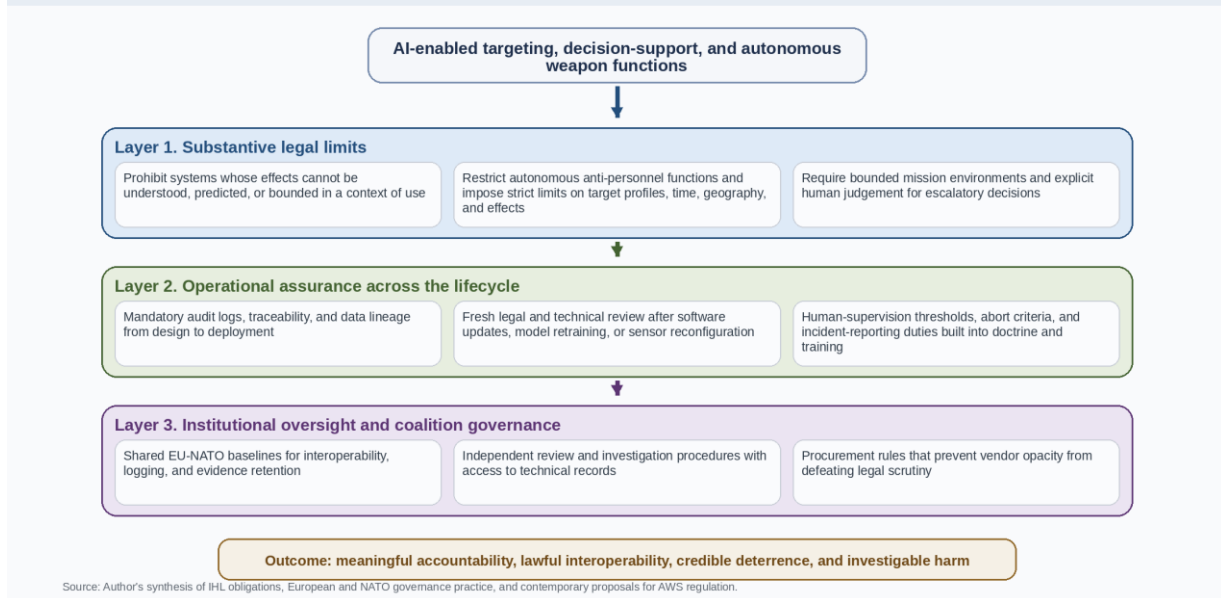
AI-enabled targeting, decision-support, and autonomous weapon functions

Layer 1. Substantive legal limits

Prohibit systems whose effects cannot be understood, predicted, or bounded in a context of use

Restrict autonomous anti-personnel functions and impose strict limits on target profiles, time, geography, and effects

Require bounded mission environments and explicit human judgement for escalatory decisions

Layer 2. Operational assurance across the lifecycle

Mandatory audit logs, traceability, and data lineage from design to deployment

Fresh legal and technical review after software updates, model retraining, or sensor reconfiguration

Human-supervision thresholds, abort criteria, and incident-reporting duties built into doctrine and training

Layer 3. Institutional oversight and coalition governance

Shared EU-NATO baselines for interoperability, logging, and evidence retention

Independent review and investigation procedures with access to technical records

Procurement rules that prevent vendor opacity from defeating legal scrutiny

Outcome: meaningful accountability, lawful interoperability, credible deterrence, and investigable harm

Source: Author's synthesis of IHL obligations, European and NATO governance practice, and contemporary proposals for AWS regulation.